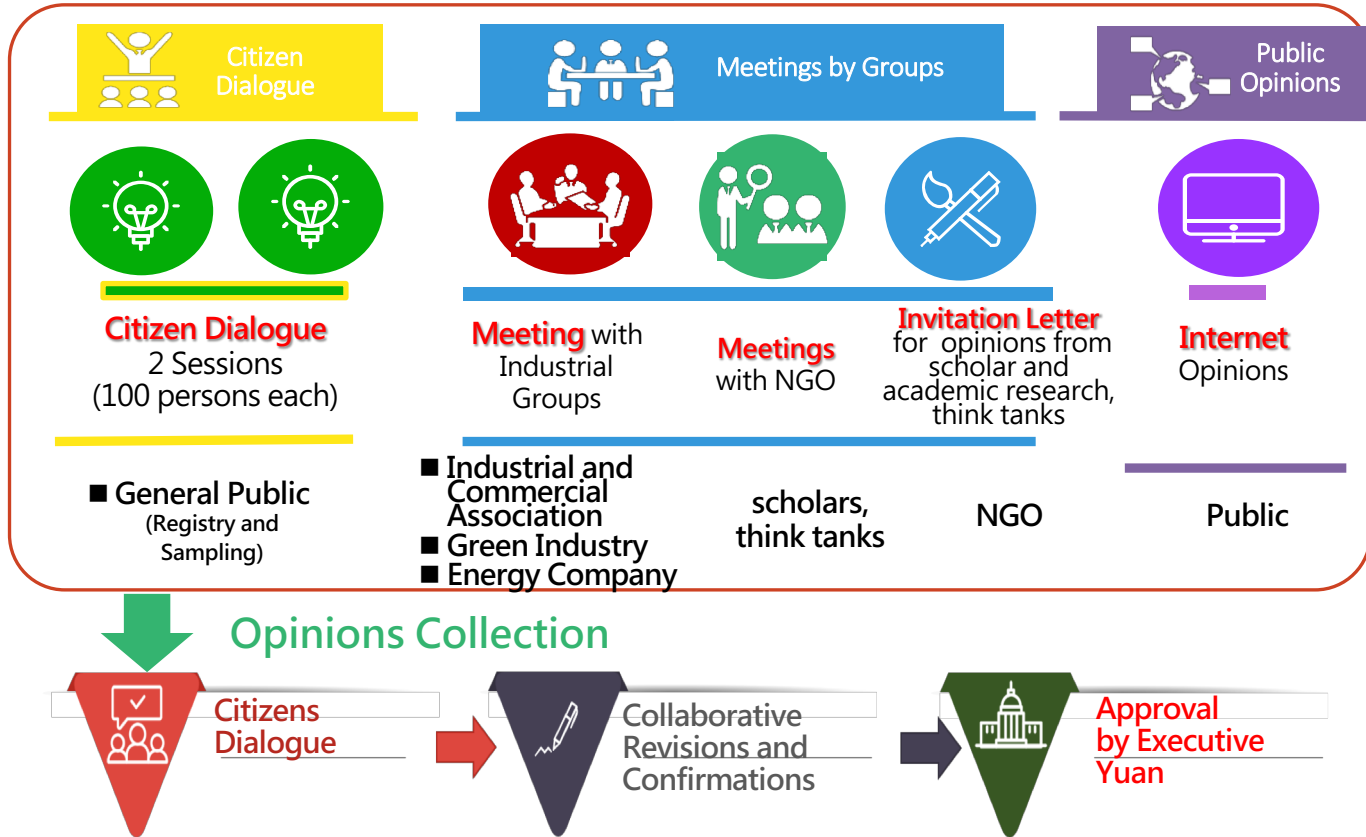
Citizen Dialogue

Meetings by Groups

Public Opinions

Citizen Dialogue
2 Sessions
(100 persons each)

Meeting with Industrial Groups

Meetings with NGO

Invitation Letter for opinions from scholar and academic research, think tanks

Internet Opinions

■ General Public
(Registry and Sampling)

■ Industrial and Commercial Association
■ Green Industry
■ Energy Company

scholars, think tanks

NGO

Public

Opinions Collection

Citizens Dialogue

Collaborative Revisions and Confirmations

Approval by Executive Yuan